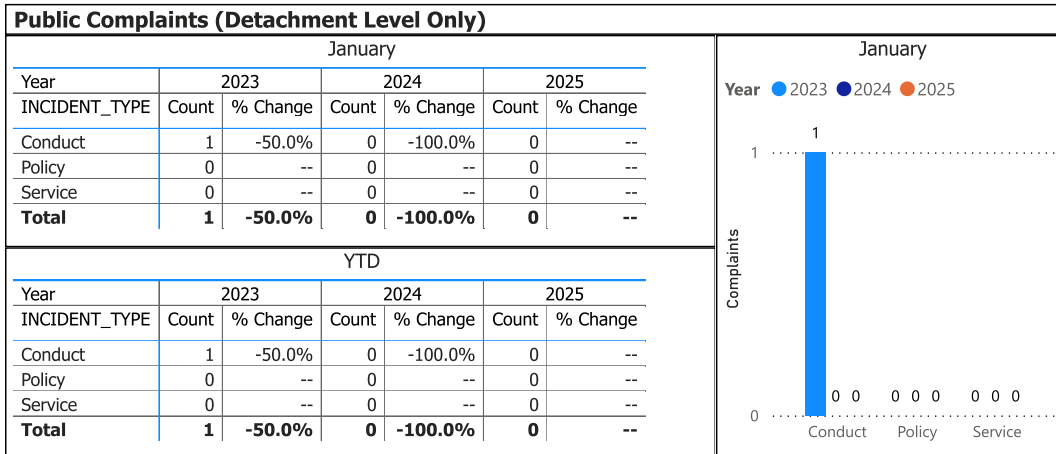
Public Complaints (Detachment Level Only)

January

| Year | 2023 | | 2024 | | 2025 | |
|---|---|---|---|---|---|---|
| INCIDENT_TYPE | Count | % Change | Count | % Change | Count | % Change |
| Conduct | 1 | -50.0% | 0 | -100.0% | 0 | -- |
| Policy | 0 | -- | 0 | -- | 0 | -- |
| Service | 0 | -- | 0 | -- | 0 | -- |
| **Total** | **1** | **-50.0%** | **0** | **-100.0%** | **0** | **--** |

YTD

| Year | 2023 | | 2024 | | 2025 | |
|---|---|---|---|---|---|---|
| INCIDENT_TYPE | Count | % Change | Count | % Change | Count | % Change |
| Conduct | 1 | -50.0% | 0 | -100.0% | 0 | -- |
| Policy | 0 | -- | 0 | -- | 0 | -- |
| Service | 0 | -- | 0 | -- | 0 | -- |
| **Total** | **1** | **-50.0%** | **0** | **-100.0%** | **0** | **--** |

January

Year 2023 2024 2025

1
1
Complaints
0 0
0 0 0
0 0 0
0
Conduct Policy Service